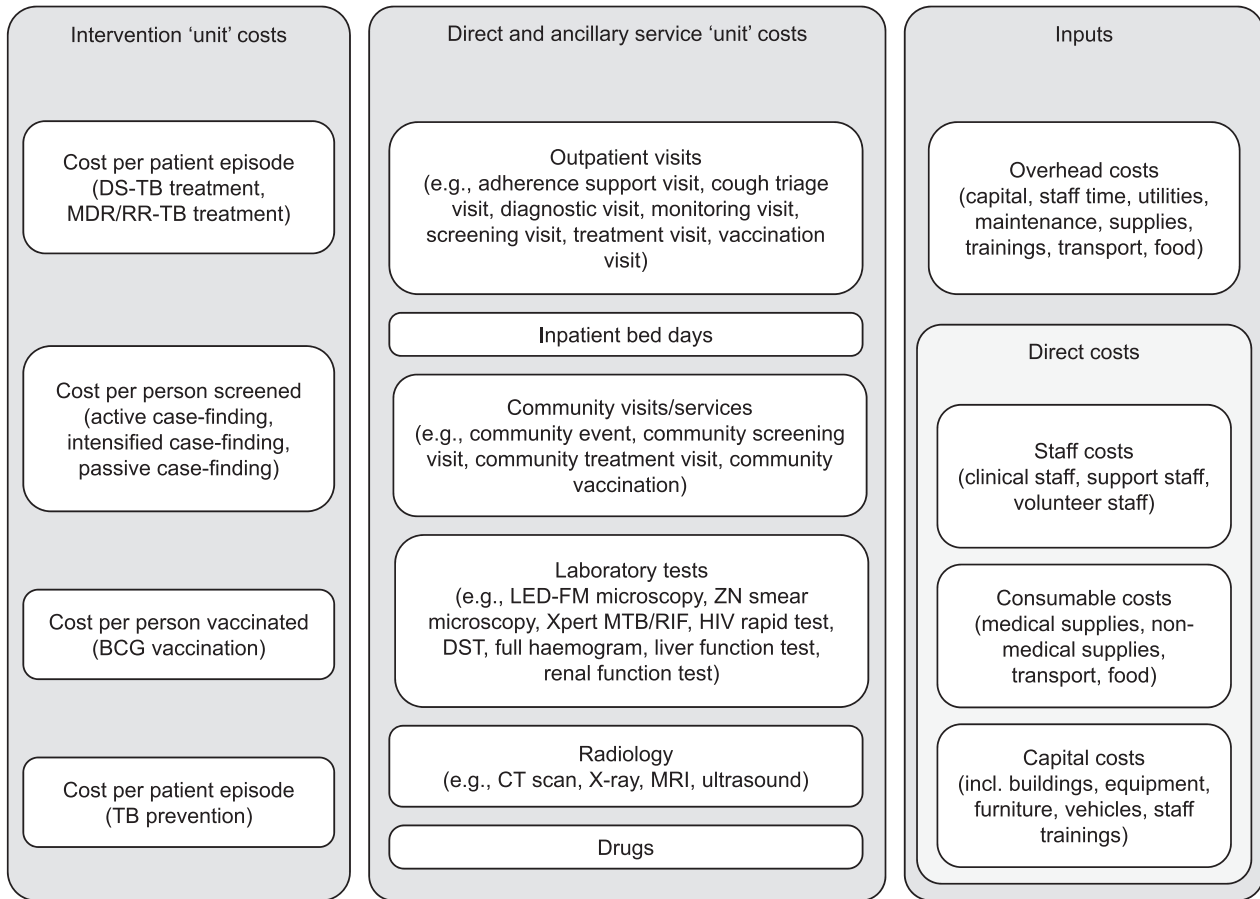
Intervention 'unit' costs

Cost per patient episode (DS-TB treatment, MDR/RR-TB treatment)

Cost per person screened (active case-finding, intensified case-finding, passive case-finding)

Cost per person vaccinated (BCG vaccination)

Cost per patient episode (TB prevention)

Direct and ancillary service 'unit' costs

Outpatient visits (e.g., adherence support visit, cough triage visit, diagnostic visit, monitoring visit, screening visit, treatment visit, vaccination visit)

Inpatient bed days

Community visits/services (e.g., community event, community screening visit, community treatment visit, community vaccination)

Laboratory tests (e.g., LED-FM microscopy, ZN smear microscopy, Xpert MTB/RIF, HIV rapid test, DST, full haemogram, liver function test, renal function test)

Radiology (e.g., CT scan, X-ray, MRI, ultrasound)

Drugs

Inputs

Overhead costs (capital, staff time, utilities, maintenance, supplies, trainings, transport, food)

Direct costs

Staff costs (clinical staff, support staff, volunteer staff)

Consumable costs (medical supplies, non-medical supplies, transport, food)

Capital costs (incl. buildings, equipment, furniture, vehicles, staff trainings)